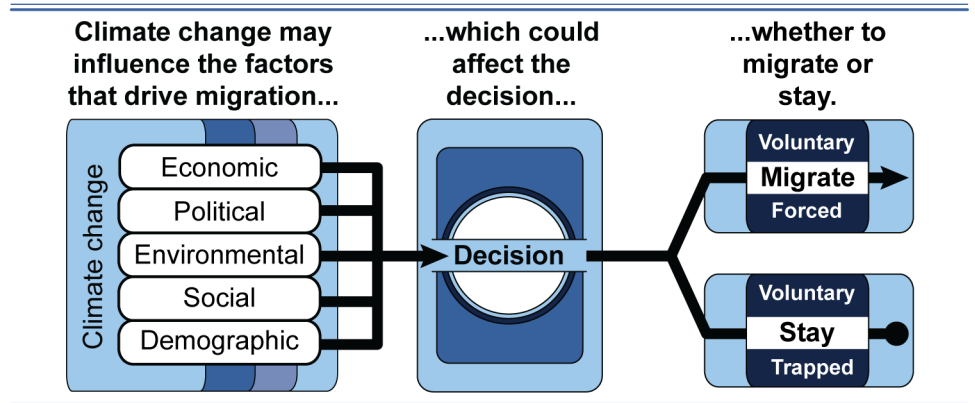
Climate change may influence the factors that drive migration...

...which could affect the decision...

...whether to migrate or stay.

Climate change

Economic

Political

Environmental

Social

Demographic

Decision

Voluntary

Migrate

Forced

Voluntary

Stay

Trapped